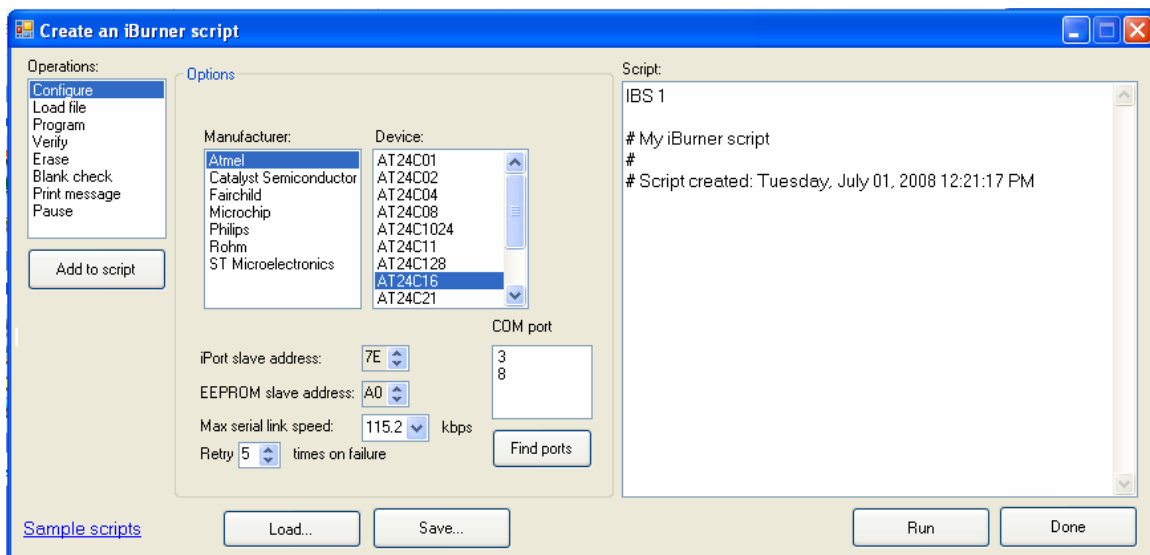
Create an iBurner script

Operations:
Configure
Load file
Program
Verify
Erase
Blank check
Print message
Pause

Add to script

Options

Manufacturer:
Atmel
Catalyst Semiconductor
Fairchild
Microchip
Philips
Rohm
ST Microelectronics

Device:
AT24C01
AT24C02
AT24C04
AT24C08
AT24C1024
AT24C11
AT24C128
AT24C16
AT24C21

COM port
3
8

iPort slave address: 7E
EEPROM slave address: A0
Max serial link speed: 115.2 kbps
Retry 5 times on failure

Find ports

Script:
IBS 1

# My iBurner script
#
# Script created: Tuesday, July 01, 2008 12:21:17 PM

Sample scripts

Load...
Save...
Run
Done